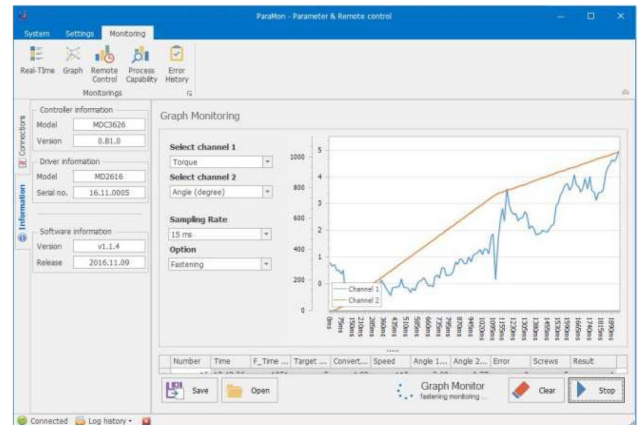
ParaMon - Parameter & Remote control

System Settings Monitoring

Real-Time Graph Remote Control Process Capability Error History

Monitorings

Connectors

Information

Controller information

Model MDC3626

Version 0.81.0

Driver information

Model MD2616

Serial no. 16.11.0005

Software information

Version v1.1.4

Release 2016.11.09

Graph Monitoring

Select channel 1

Torque

Select channel 2

Angle (degree)

Sampling Rate

15 ms

Option

Fastening

1000
800
600
400
200
0

5
4
3
2
1
0

Channel 1
Channel 2

0ms 75ms 150ms 225ms 300ms 375ms 450ms 525ms 600ms 675ms 750ms 825ms 900ms 975ms 1050ms 1125ms 1200ms 1275ms 1350ms 1425ms 1500ms 1575ms 1650ms 1725ms 1800ms 1875ms

| Number | Time | F_Time ... | Target ... | Convert... | Speed | Angle 1... | Angle 2... | Error | Screws | Result |
|---|---|---|---|---|---|---|---|---|---|---|

Save Open

Graph Monitor
fastening monitoring ...

Clear Stop

Connected Log history